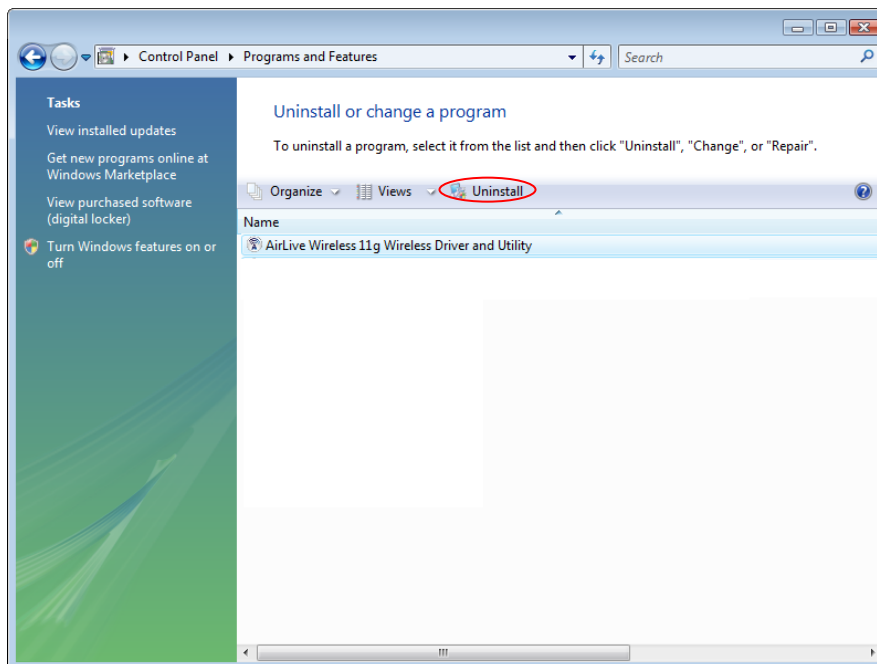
Control Panel ▸ Programs and Features

Search

Tasks

View installed updates

Get new programs online at Windows Marketplace

View purchased software (digital locker)

Turn Windows features on or off

Uninstall or change a program

To uninstall a program, select it from the list and then click "Uninstall", "Change", or "Repair".

Organize Views Uninstall

Name

AirLive Wireless 11g Wireless Driver and Utility